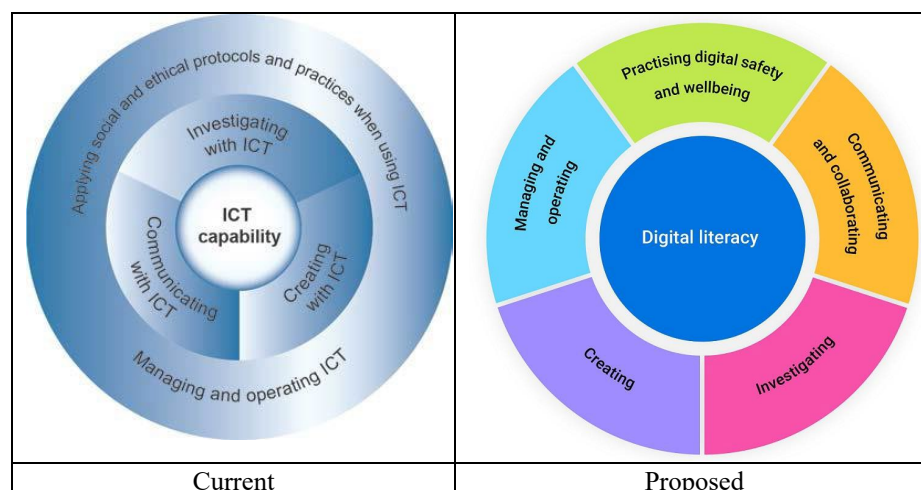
| Applying social and ethical protocols and practices when using ICT<br>Investigating with ICT<br>ICT capability<br>Communicating with ICT<br>Creating with ICT<br>Managing and operating ICT | Practising digital safety and wellbeing<br>Managing and operating<br>Communicating and collaborating<br>Digital literacy<br>Creating<br>Investigating |
|---|---|
| Current | Proposed |